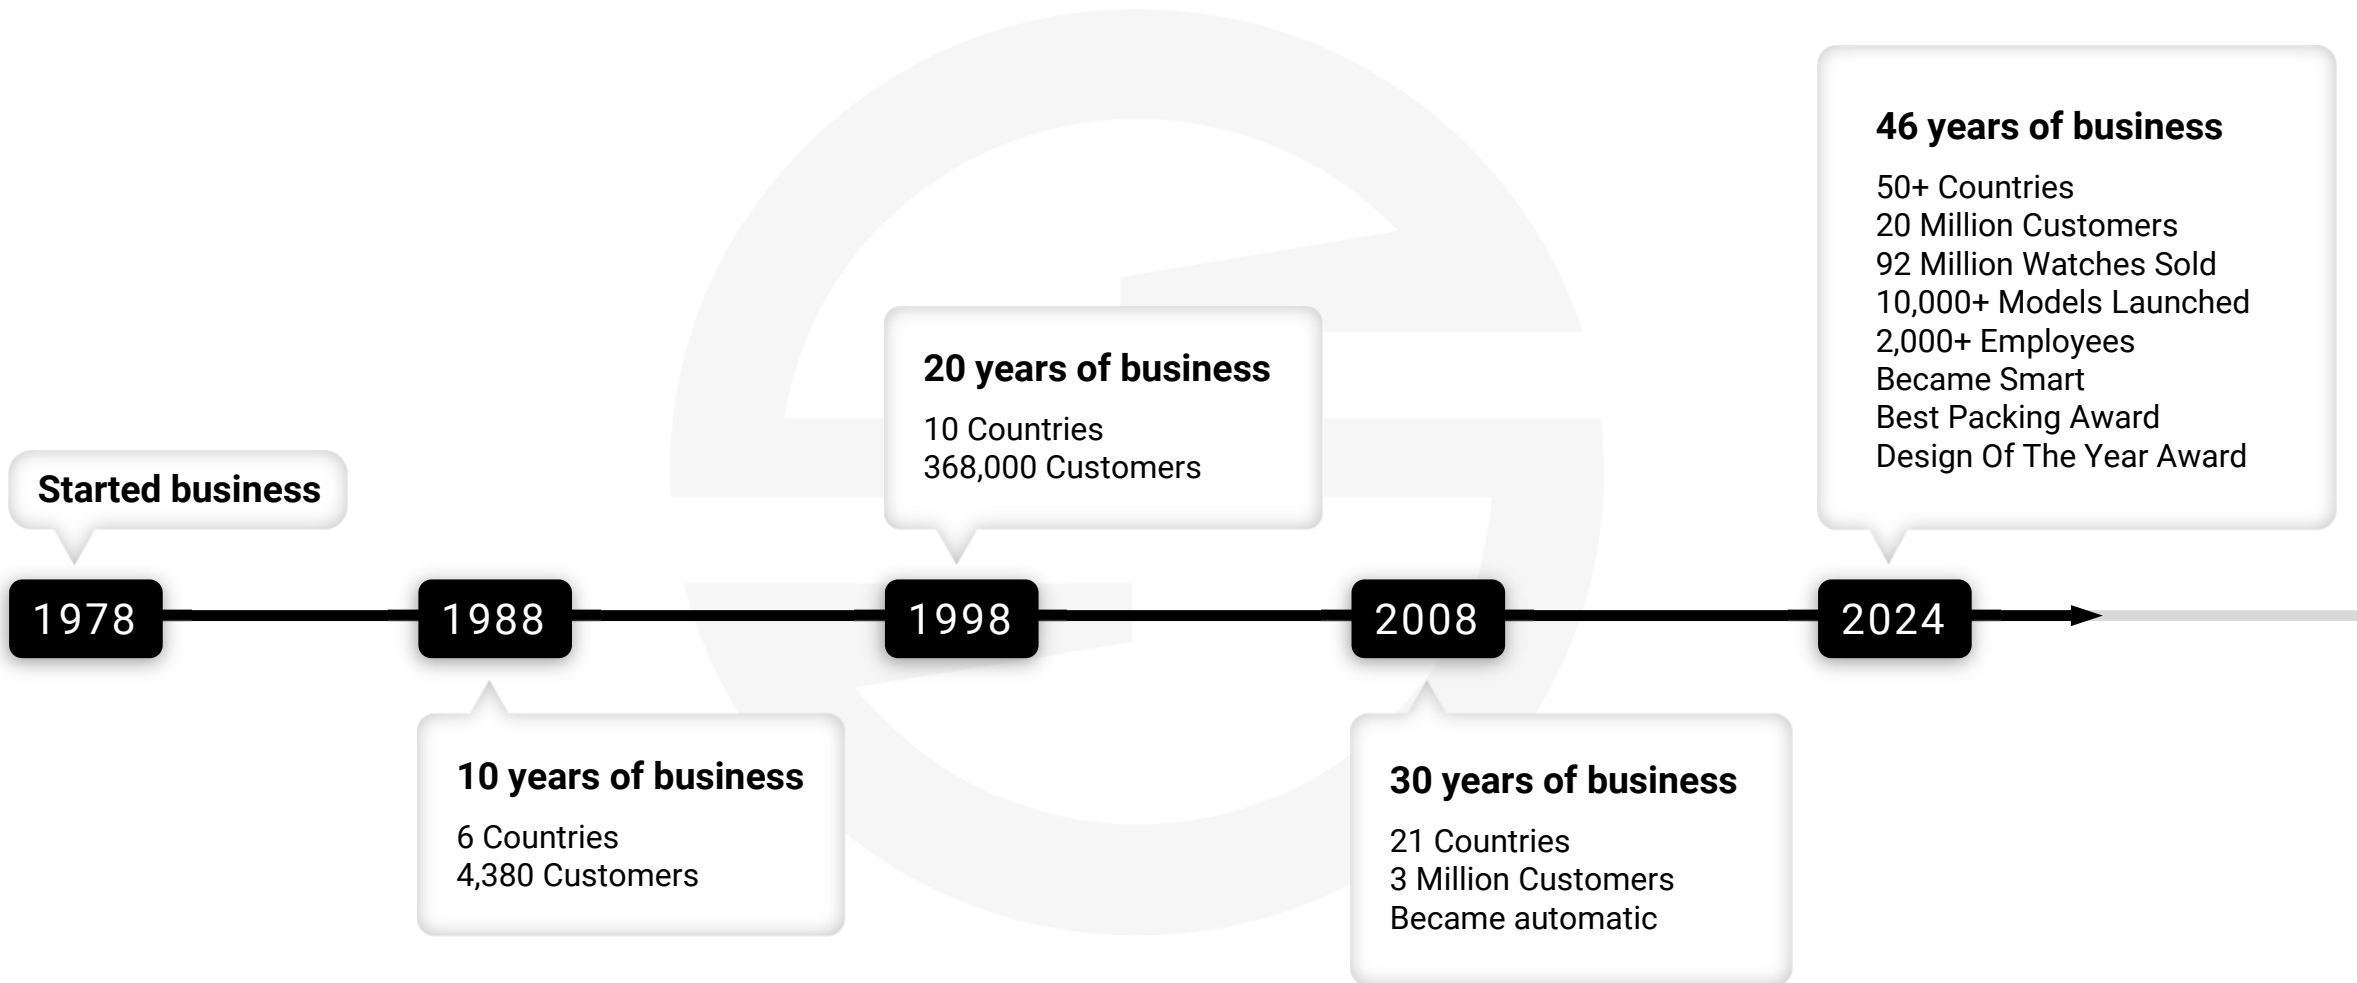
Started business

1978

10 years of business

6 Countries
4,380 Customers

1988

20 years of business

10 Countries
368,000 Customers

1998

2008

30 years of business

21 Countries
3 Million Customers
Became automatic

46 years of business

50+ Countries
20 Million Customers
92 Million Watches Sold
10,000+ Models Launched
2,000+ Employees
Became Smart
Best Packing Award
Design Of The Year Award

2024